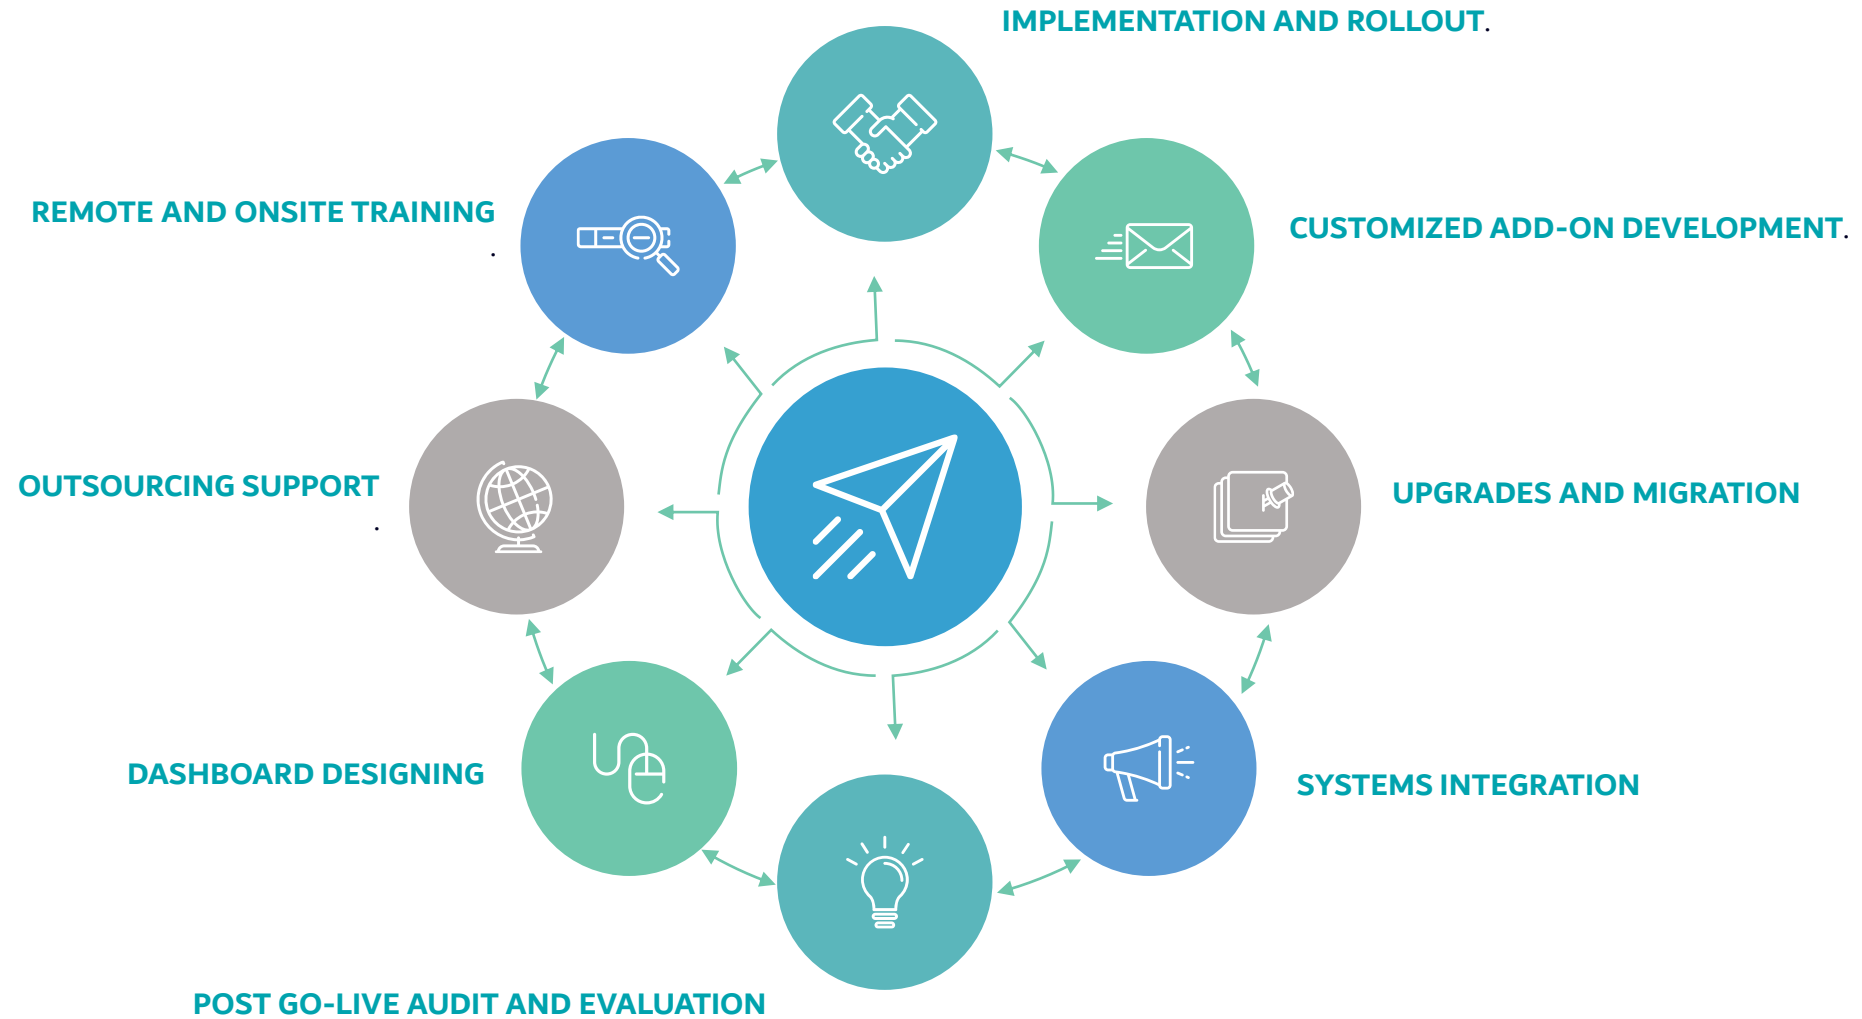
IMPLEMENTATION AND ROLLOUT.

REMOTE AND ONSITE TRAINING
.

CUSTOMIZED ADD-ON DEVELOPMENT.

OUTSOURCING SUPPORT
.

UPGRADES AND MIGRATION

DASHBOARD DESIGNING

SYSTEMS INTEGRATION

POST GO-LIVE AUDIT AND EVALUATION